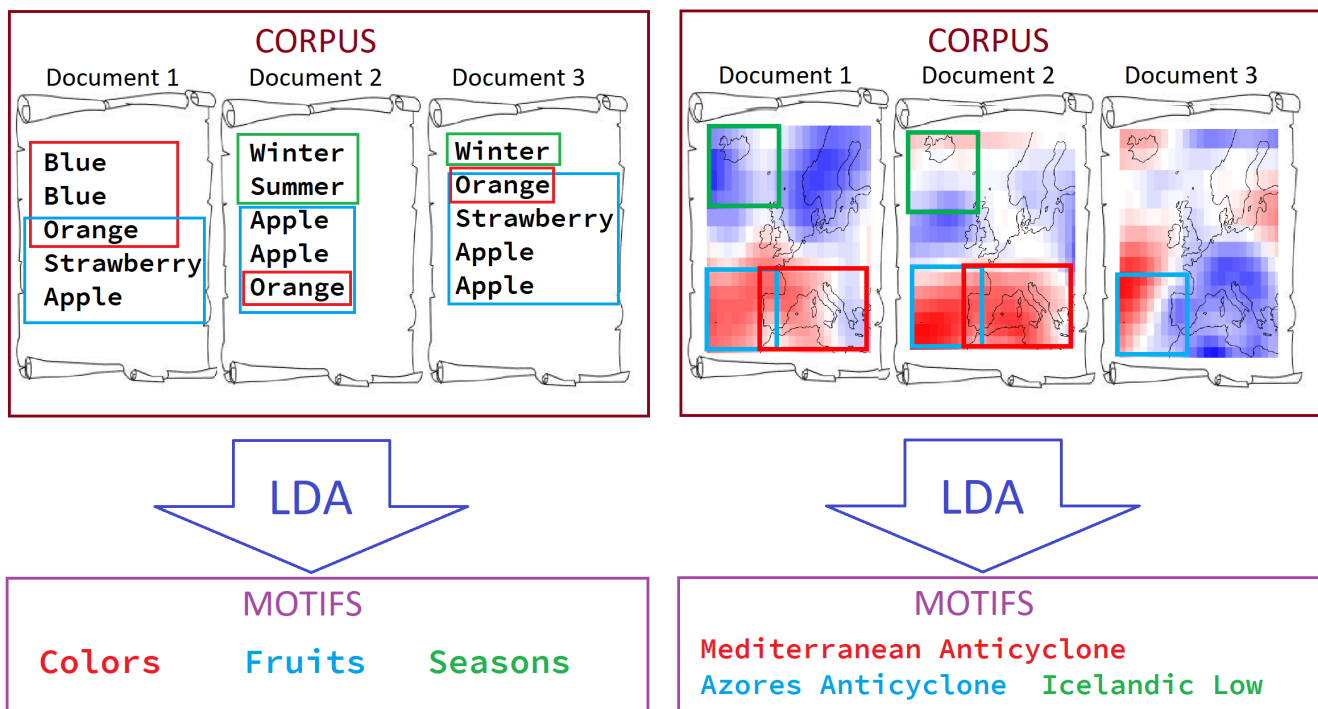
CORPUS

Document 1
Blue
Blue
Orange
Strawberry
Apple

Document 2
Winter
Summer
Apple
Apple
Orange

Document 3
Winter
Orange
Strawberry
Apple
Apple

LDA

MOTIFS

Colors Fruits Seasons

CORPUS

Document 1 Document 2 Document 3

LDA

MOTIFS

Mediterranean Anticyclone
Azores Anticyclone Icelandic Low